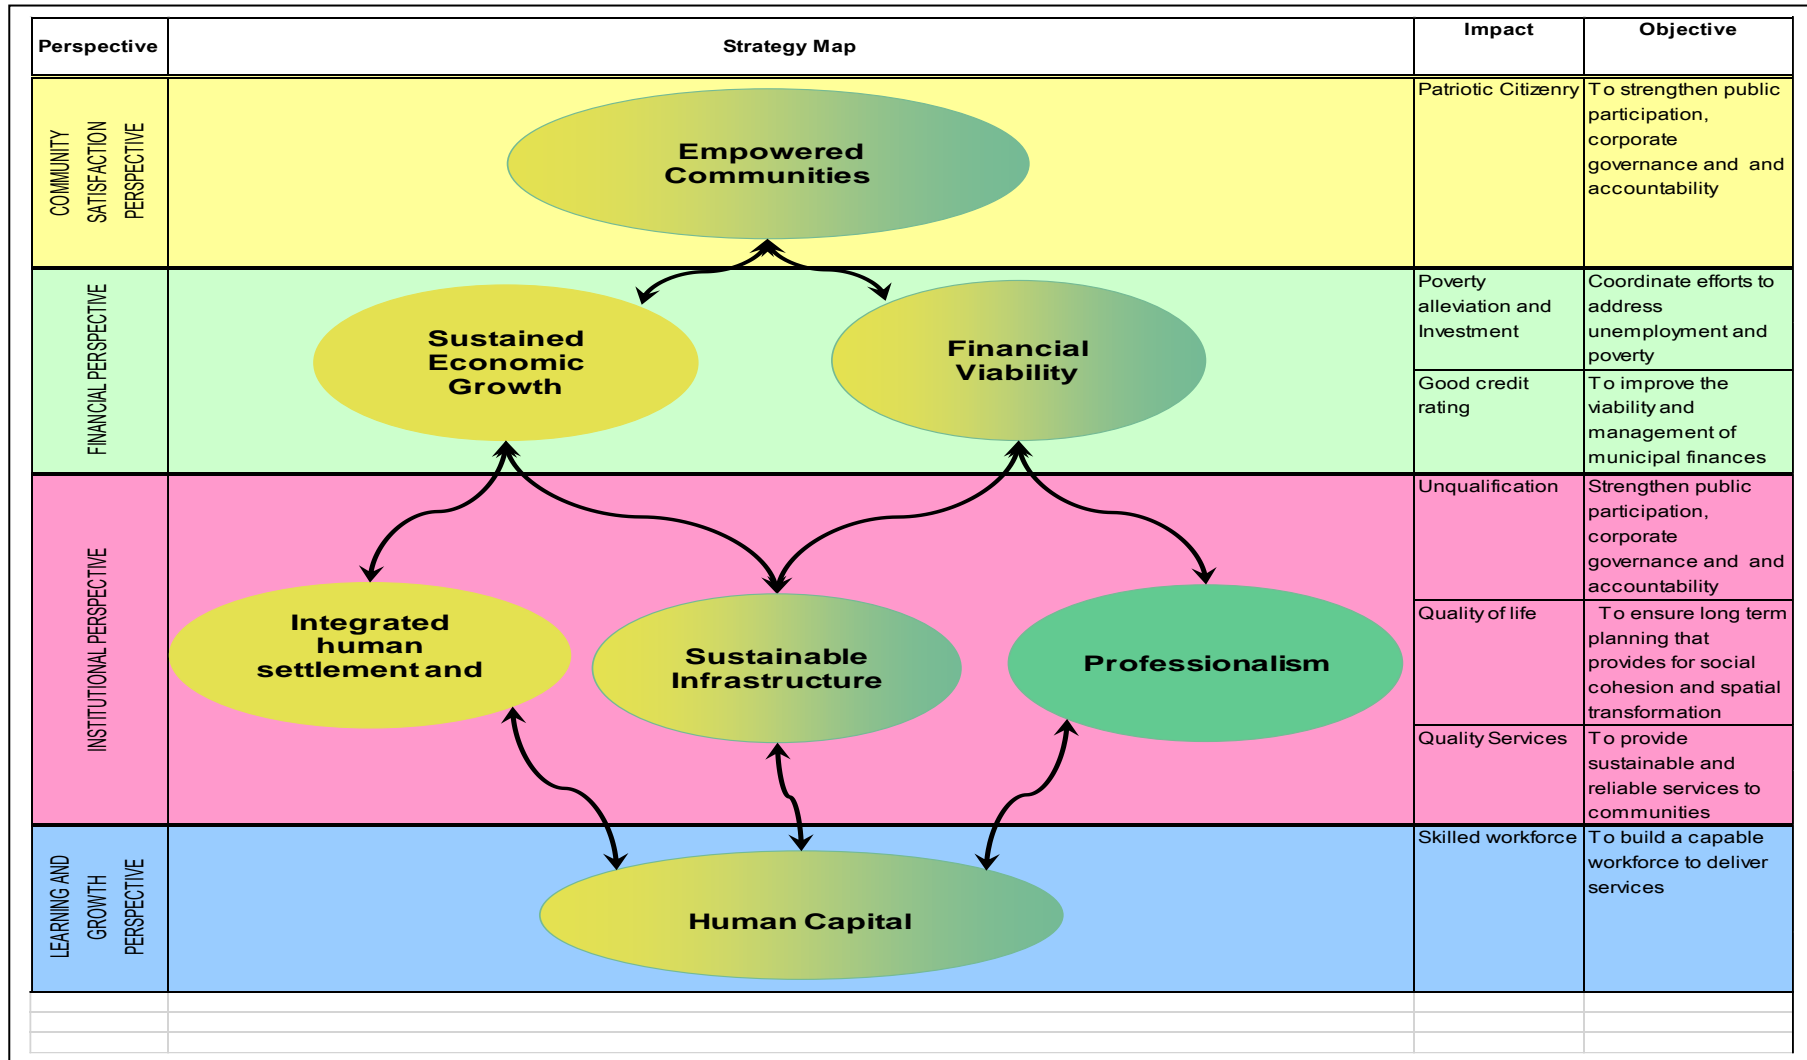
| Perspective | Strategy Map | Impact | Objective |
|---|---|---|---|
| COMMUNITY SATISFACTION PERSPECTIVE | Empowered Communities | Patriotic Citizenry | To strengthen public participation, corporate governance and and accountability |
| FINANCIAL PERSPECTIVE | Sustained Economic Growth; Financial Viability | Poverty alleviation and Investment | Coordinate efforts to address unemployment and poverty |
| | | Good credit rating | To improve the viability and management of municipal finances |
| INSTITUTIONAL PERSPECTIVE | Integrated human settlement and; Sustainable Infrastructure; Professionalism | Unqualification | Strengthen public participation, corporate governance and and accountability |
| | | Quality of life | To ensure long term planning that provides for social cohesion and spatial transformation |
| | | Quality Services | To provide sustainable and reliable services to communities |
| LEARNING AND GROWTH PERSPECTIVE | Human Capital | Skilled workforce | To build a capable workforce to deliver services |